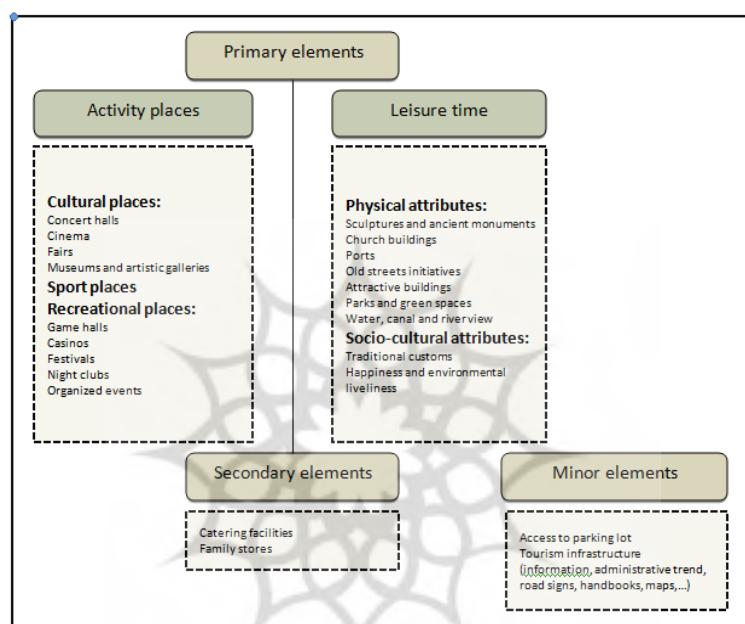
Primary elements

Activity places

Cultural places:
Concert halls
Cinema
Fairs
Museums and artistic galleries
Sport places
Recreational places:
Game halls
Casinos
Festivals
Night clubs
Organized events

Leisure time

Physical attributes:
Sculptures and ancient monuments
Church buildings
Ports
Old streets initiatives
Attractive buildings
Parks and green spaces
Water, canal and river view
Socio-cultural attributes:
Traditional customs
Happiness and environmental liveliness

Secondary elements

Catering facilities
Family stores

Minor elements

Access to parking lot
Tourism infrastructure
(information, administrative trend, road signs, handbooks, maps,...)